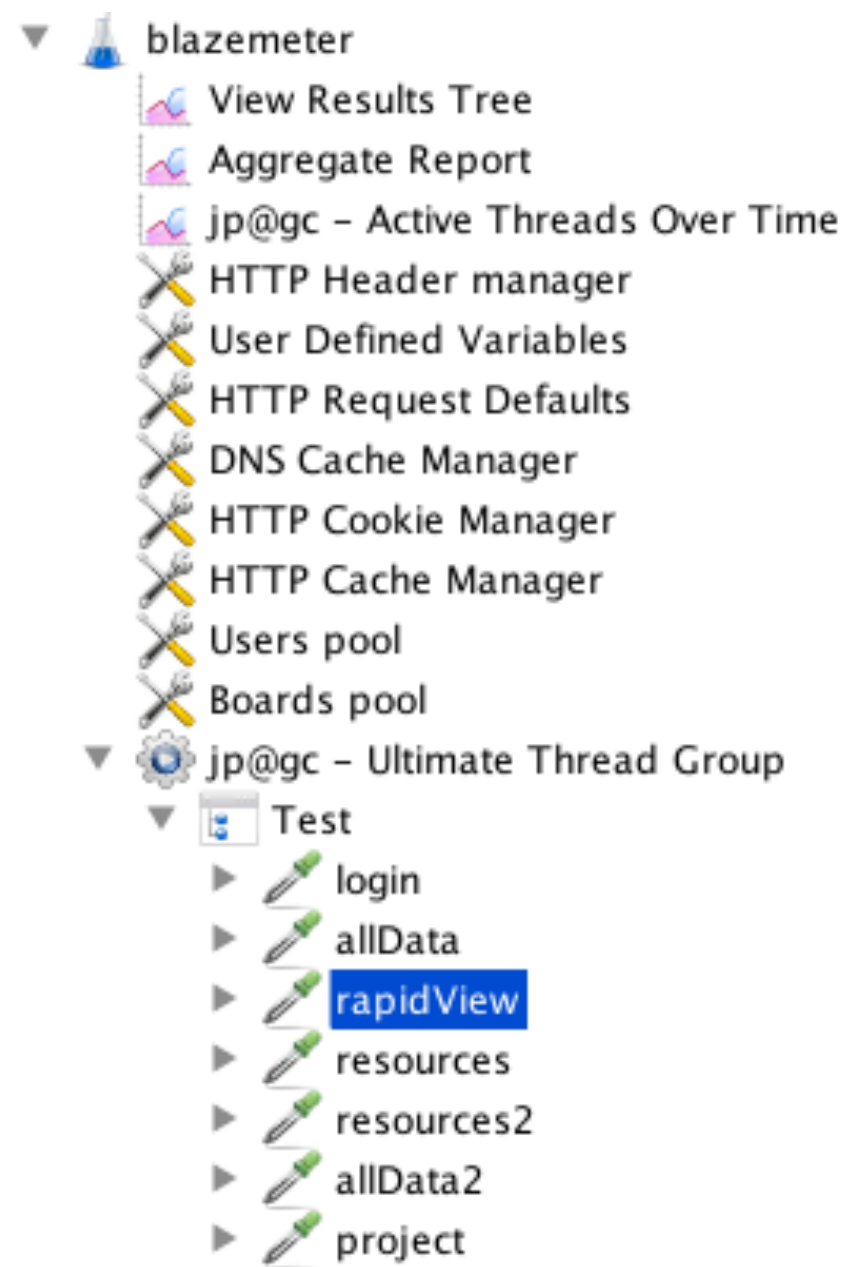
blazemeter
View Results Tree
Aggregate Report
jp@gc - Active Threads Over Time
HTTP Header manager
User Defined Variables
HTTP Request Defaults
DNS Cache Manager
HTTP Cookie Manager
HTTP Cache Manager
Users pool
Boards pool
jp@gc - Ultimate Thread Group
Test
login
allData
rapidView
resources
resources2
allData2
project